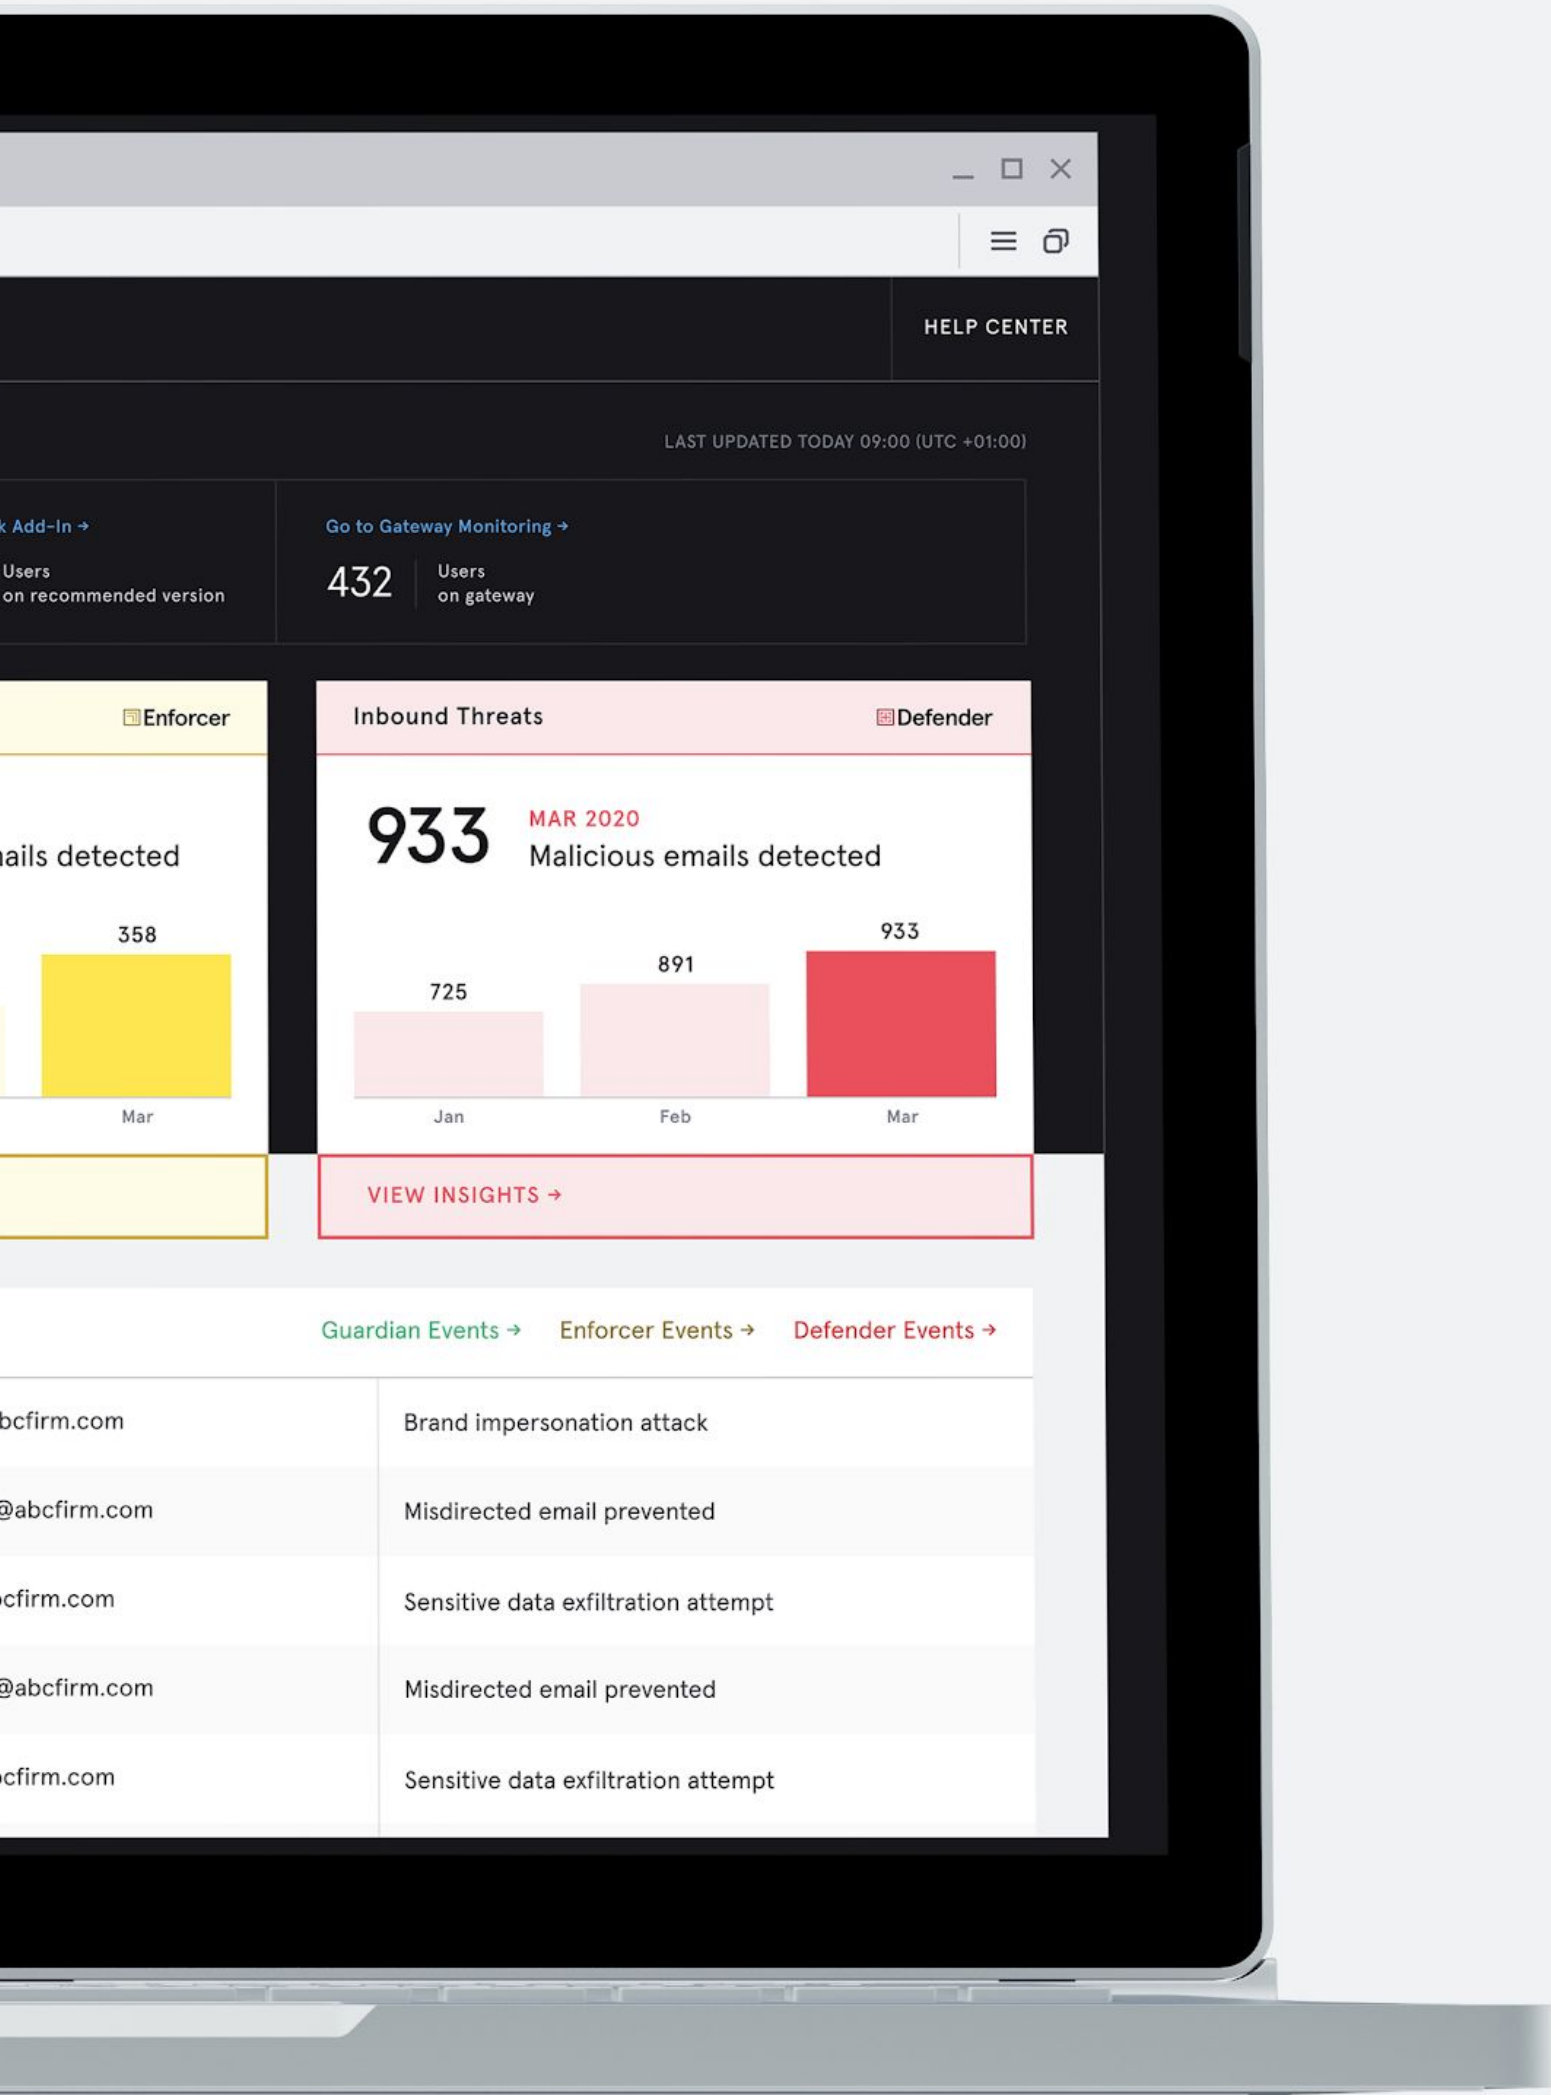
HELP CENTER

LAST UPDATED TODAY 09:00 (UTC +01:00)

k Add-In →
Users
on recommended version

Go to Gateway Monitoring →
432 Users
on gateway

Enforcer

ails detected

358

Mar

Inbound Threats Defender

933 MAR 2020
Malicious emails detected

725 891 933

Jan Feb Mar

VIEW INSIGHTS →

Guardian Events → Enforcer Events → Defender Events →

| bcfirm.com | Brand impersonation attack |
|---|---|
| @abcfirm.com | Misdirected email prevented |
| cfirm.com | Sensitive data exfiltration attempt |
| @abcfirm.com | Misdirected email prevented |
| cfirm.com | Sensitive data exfiltration attempt |